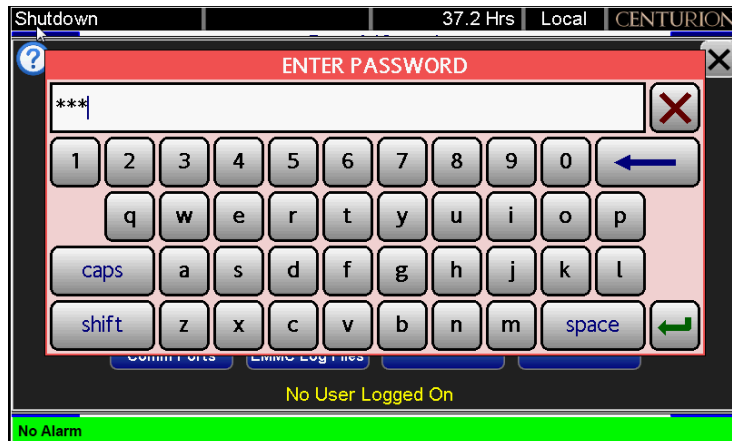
Shutdown
37.2 Hrs
Local
CENTURION

?

ENTER PASSWORD

***

1 2 3 4 5 6 7 8 9 0

q w e r t y u i o p

caps a s d f g h j k l

shift z x c v b n m space

Comm Ports
EMMC Log Files

No User Logged On

No Alarm